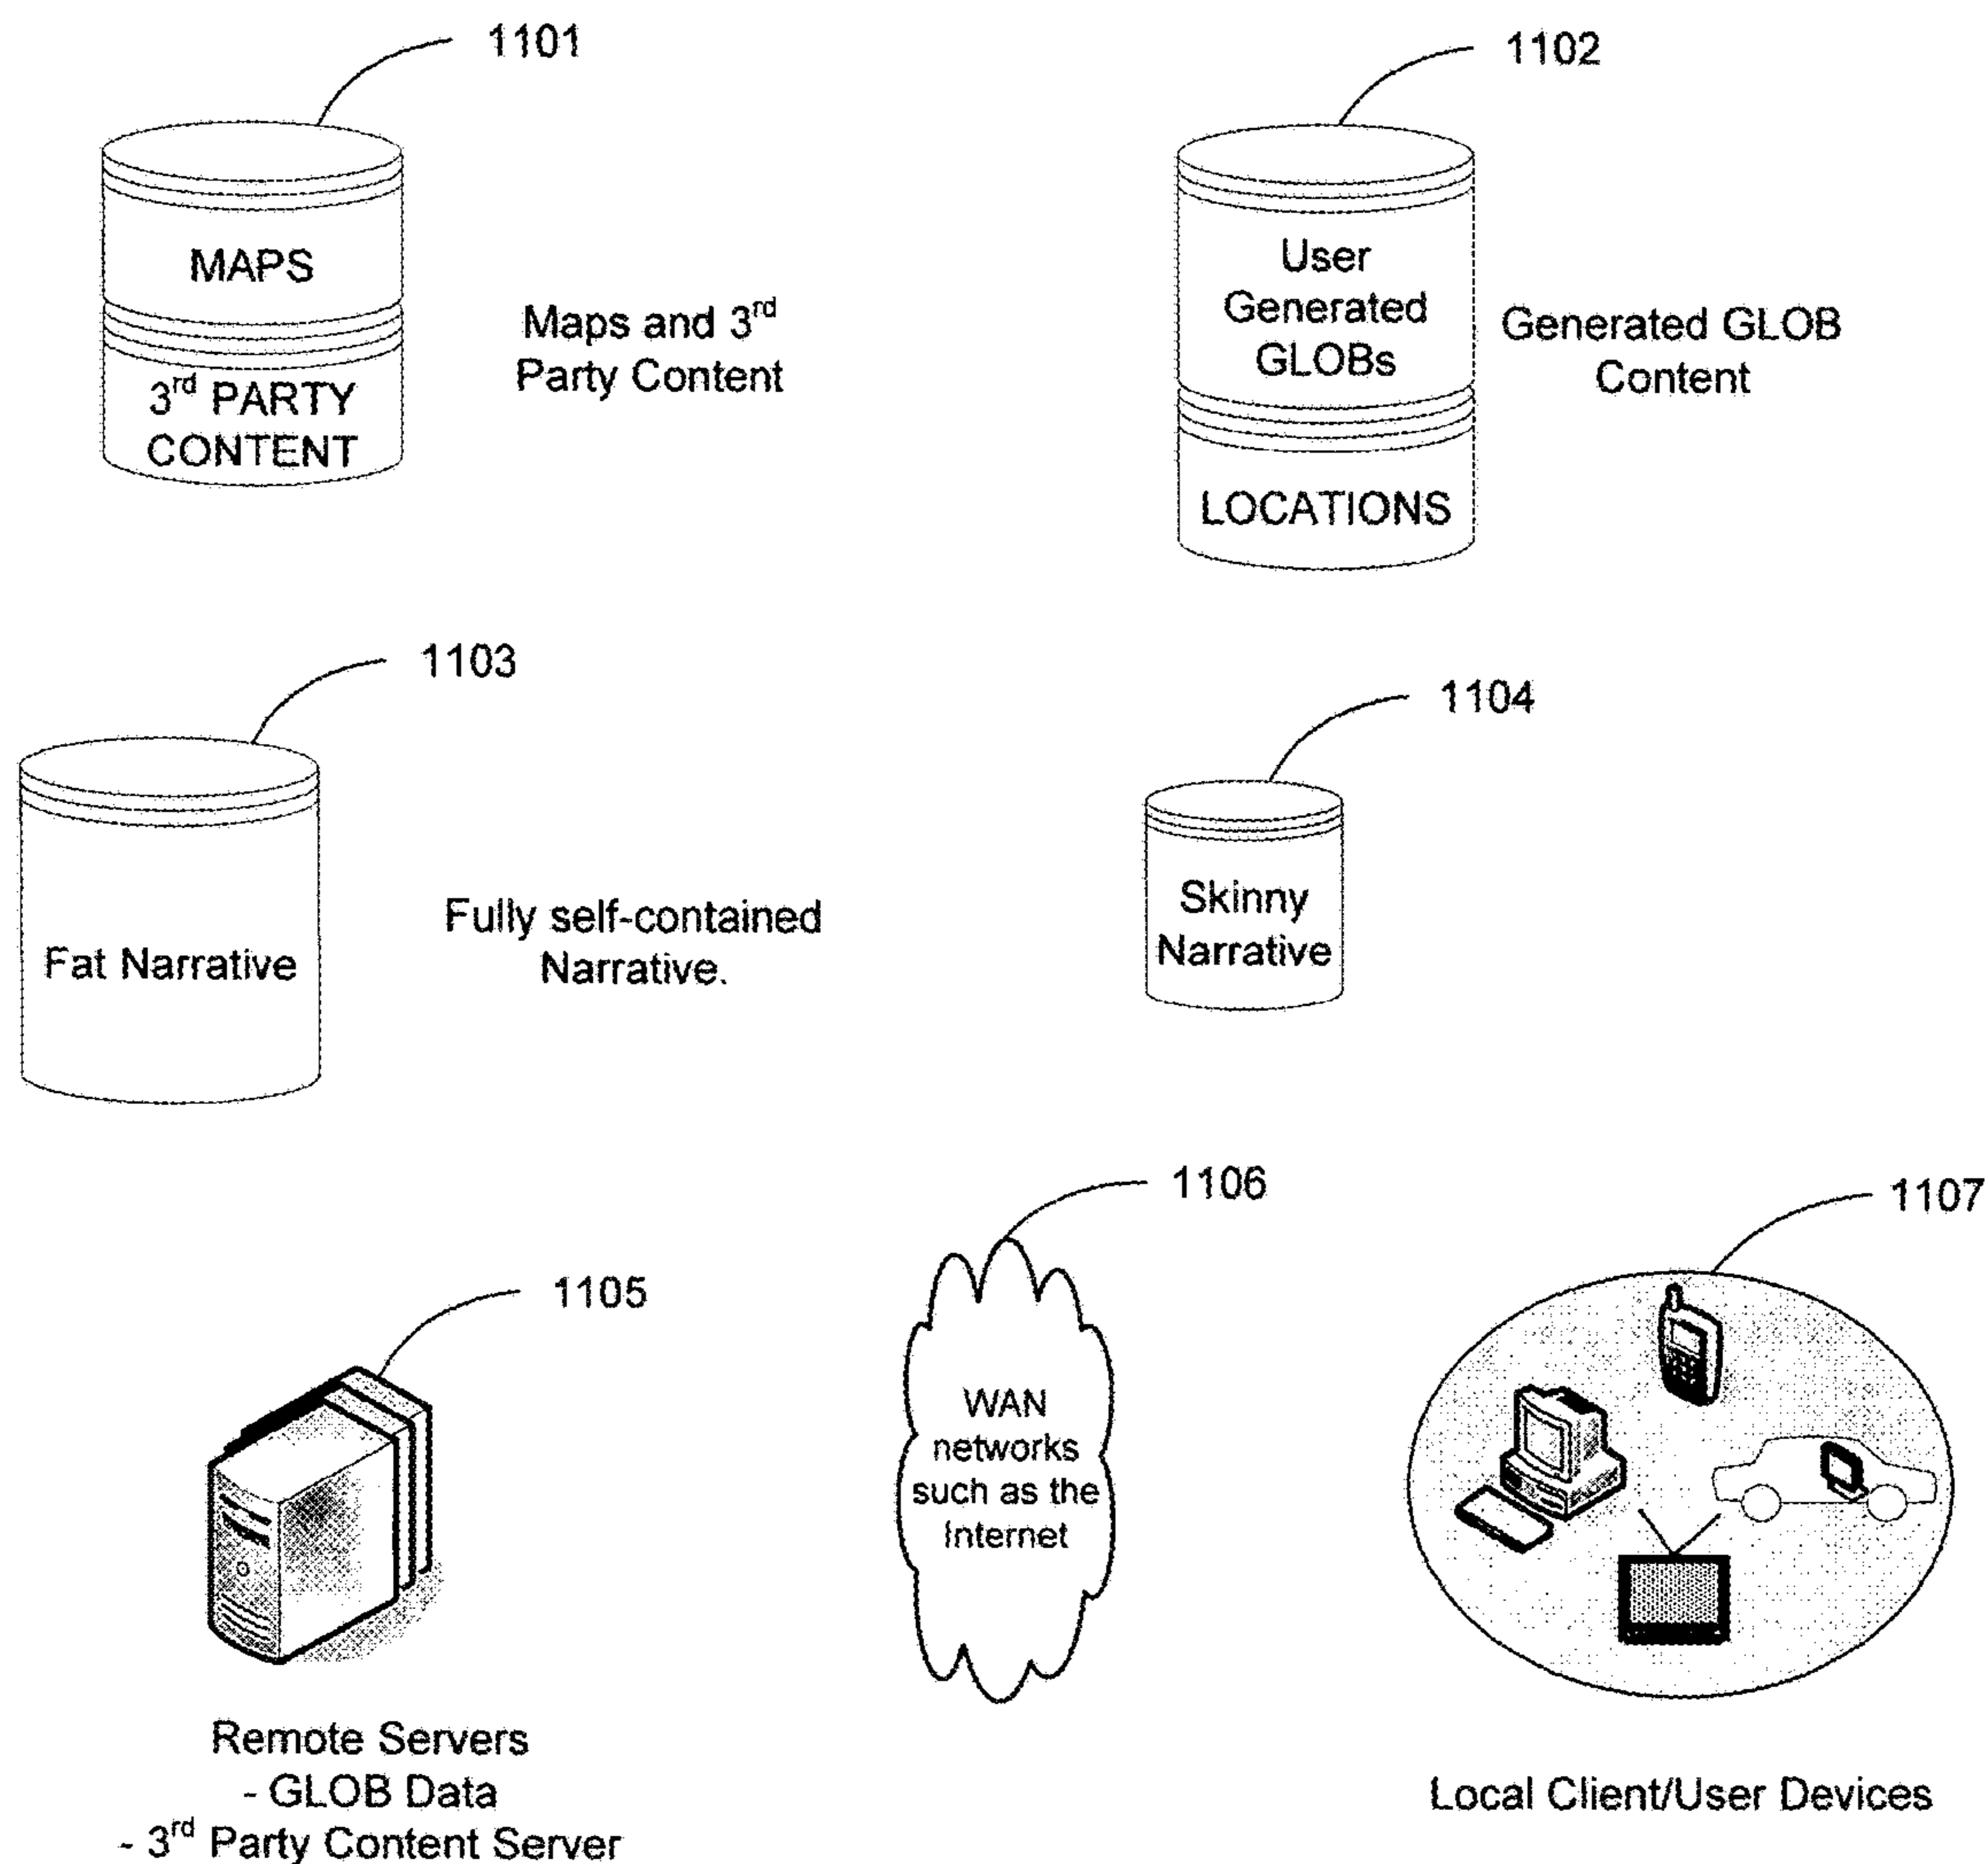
1101

MAPS

3$^{rd}$ PARTY CONTENT

Maps and 3$^{rd}$ Party Content

1102

User Generated GLOBs

LOCATIONS

Generated GLOB Content

1103

Fat Narrative

Fully self-contained Narrative.

1104

Skinny Narrative

1106

1107

1105

WAN networks such as the Internet

Remote Servers
- GLOB Data
- 3$^{rd}$ Party Content Server

Local Client/User Devices